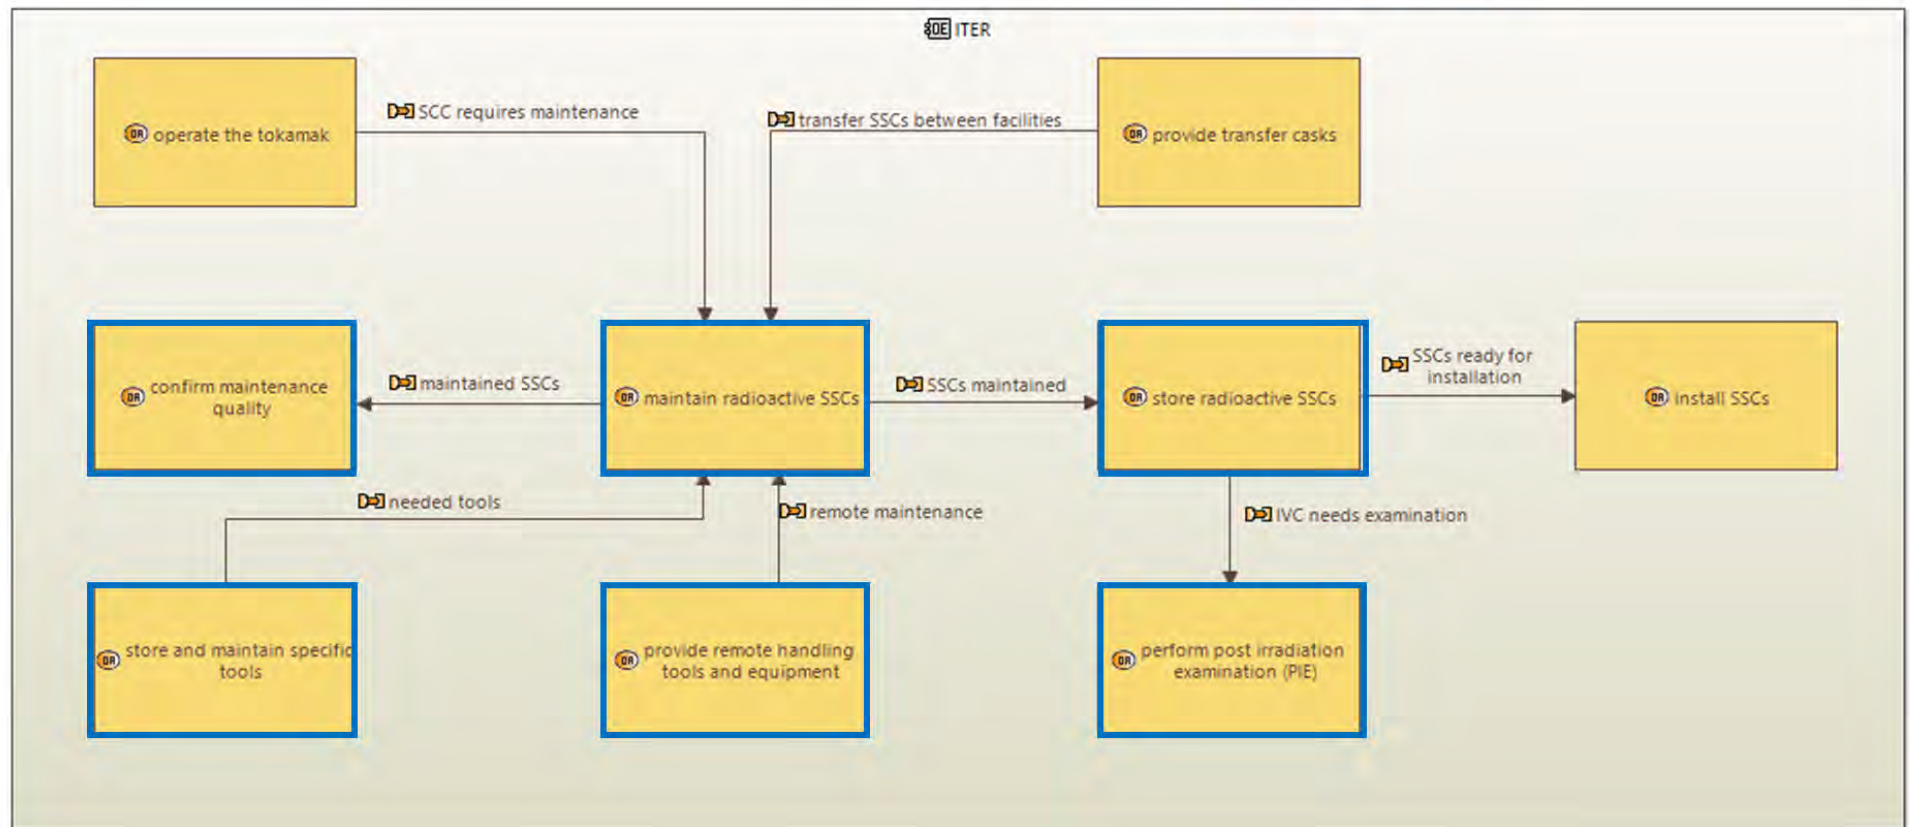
OE ITER

OA operate the tokamak

SCC requires maintenance

transfer SSCs between facilities

OA provide transfer casks

OA confirm maintenance quality

maintained SSCs

OA maintain radioactive SSCs

SSCs maintained

OA store radioactive SSCs

SSCs ready for installation

OA install SSCs

needed tools

remote maintenance

IVC needs examination

OA store and maintain specific tools

OA provide remote handling tools and equipment

OA perform post irradiation examination (PIE)